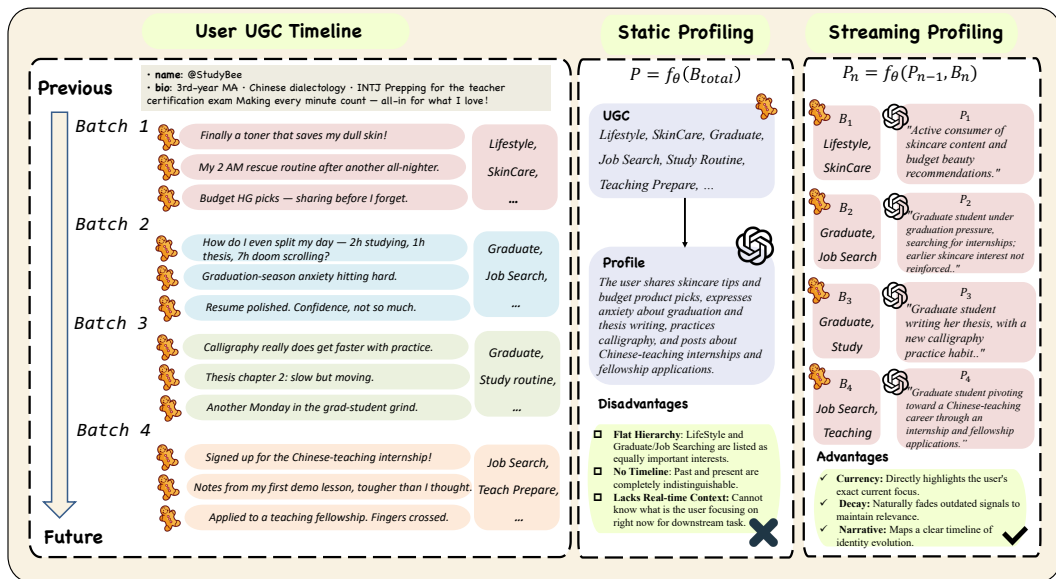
User UGC Timeline

Static Profiling

Streaming Profiling

Previous

• name: @StudyBee
• bio: 3rd-year MA · Chinese dialectology · INTJ Prepping for the teacher certification exam Making every minute count — all-in for what I love!

Batch 1

Finally a toner that saves my dull skin!

My 2 AM rescue routine after another all-nighter.

Budget HG picks — sharing before I forget.

Lifestyle,
SkinCare,
...

Batch 2

How do I even split my day — 2h studying, 1h thesis, 7h doom scrolling?

Graduation-season anxiety hitting hard.

Resume polished. Confidence, not so much.

Graduate,
Job Search,
...

Batch 3

Calligraphy really does get faster with practice.

Thesis chapter 2: slow but moving.

Another Monday in the grad-student grind.

Graduate,
Study routine,
...

Batch 4

Signed up for the Chinese-teaching internship!

Notes from my first demo lesson, tougher than I thought.

Applied to a teaching fellowship. Fingers crossed.

Job Search,
Teach Prepare,
...

Future

$P = f_\theta(B_{total})$

UGC
Lifestyle, SkinCare, Graduate, Job Search, Study Routine, Teaching Prepare, ...

Profile
The user shares skincare tips and budget product picks, expresses anxiety about graduation and thesis writing, practices calligraphy, and posts about Chinese-teaching internships and fellowship applications.

Disadvantages

Flat Hierarchy: LifeStyle and Graduate/Job Searching are listed as equally important interests.
No Timeline: Past and present are completely indistinguishable.
Lacks Real-time Context: Cannot know what is the user focusing on right now for downstream task.

$P_n = f_\theta(P_{n-1}, B_n)$

$B_1$
Lifestyle,
SkinCare

$P_1$
"Active consumer of skincare content and budget beauty recommendations."

$B_2$
Graduate,
Job Search

$P_2$
"Graduate student under graduation pressure, searching for internships; earlier skincare interest not reinforced.."

$B_3$
Graduate,
Study

$P_3$
"Graduate student writing her thesis, with a new calligraphy practice habit.."

$B_4$
Job Search,
Teaching

$P_4$
"Graduate student pivoting toward a Chinese-teaching career through an internship and fellowship applications."

Advantages

Currency: Directly highlights the user's exact current focus.
Decay: Naturally fades outdated signals to maintain relevance.
Narrative: Maps a clear timeline of identity evolution.